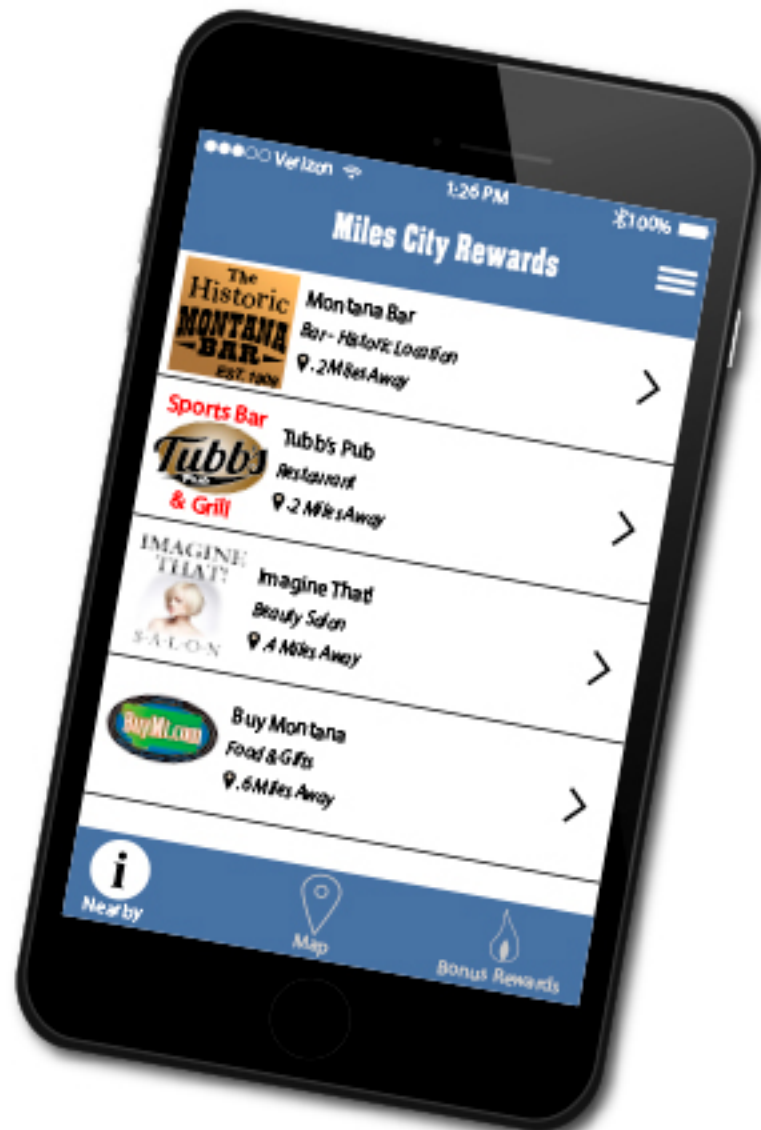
●●●○○ Verizon
1:26 PM
100%
Miles City Rewards

The Historic MONTANA BAR EST. 1908
Montana Bar
Bar - Historic Location
.2 Miles Away

Sports Bar
Tubbs Pub
& Grill
Tubb's Pub
Restaurant
.2 Miles Away

IMAGINE THAT! SALON
Imagine That
Beauty Salon
.4 Miles Away

BuyMt.com
Buy Montana
Food & Gifts
.6 Miles Away

i
Nearby
Map
Bonus Rewards